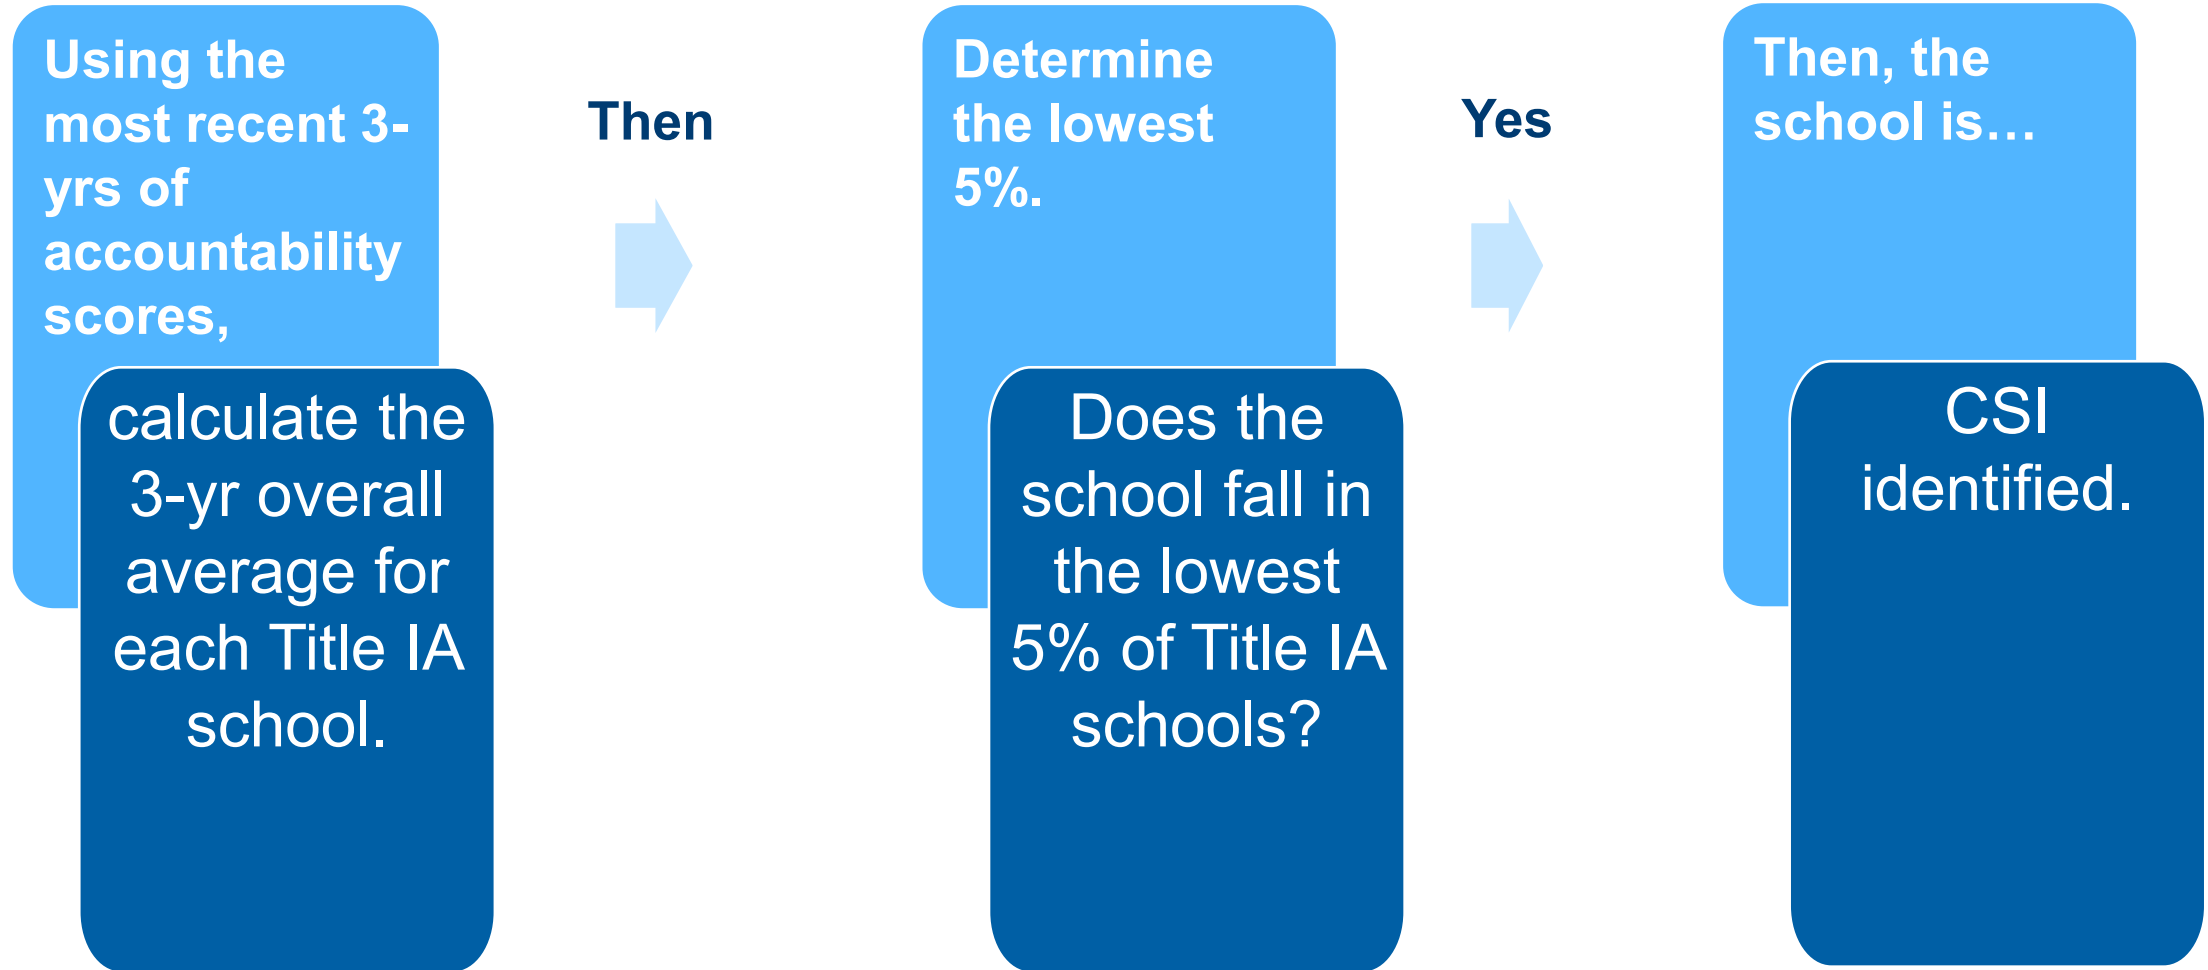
Using the most recent 3-yrs of accountability scores,

calculate the 3-yr overall average for each Title IA school.

Then

Determine the lowest 5%.

Does the school fall in the lowest 5% of Title IA schools?

Yes

Then, the school is…

CSI identified.